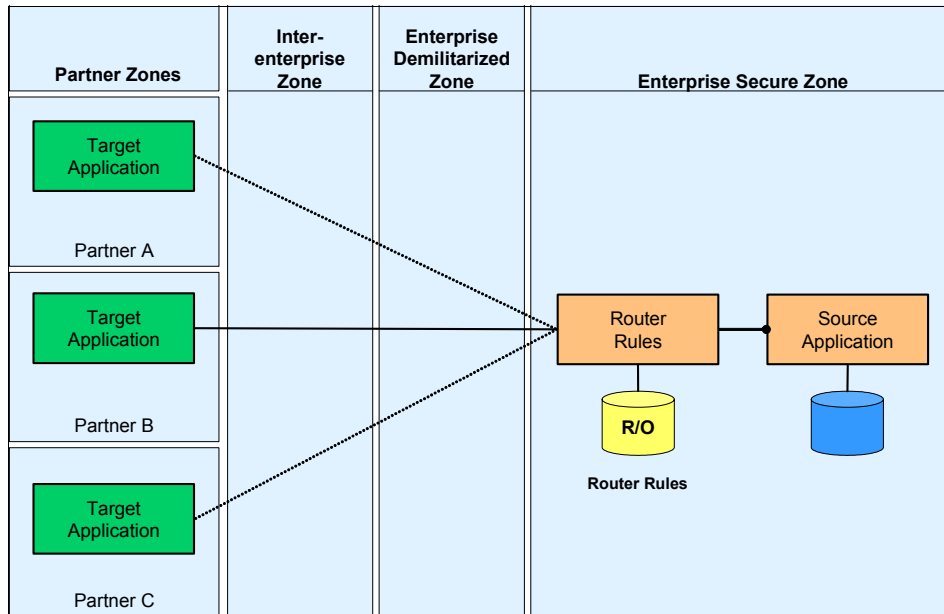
Partner Zones

Inter-enterprise Zone

Enterprise Demilitarized Zone

Enterprise Secure Zone

Target Application

Partner A

Target Application

Partner B

Target Application

Partner C

Router Rules

Source Application

R/O

Router Rules